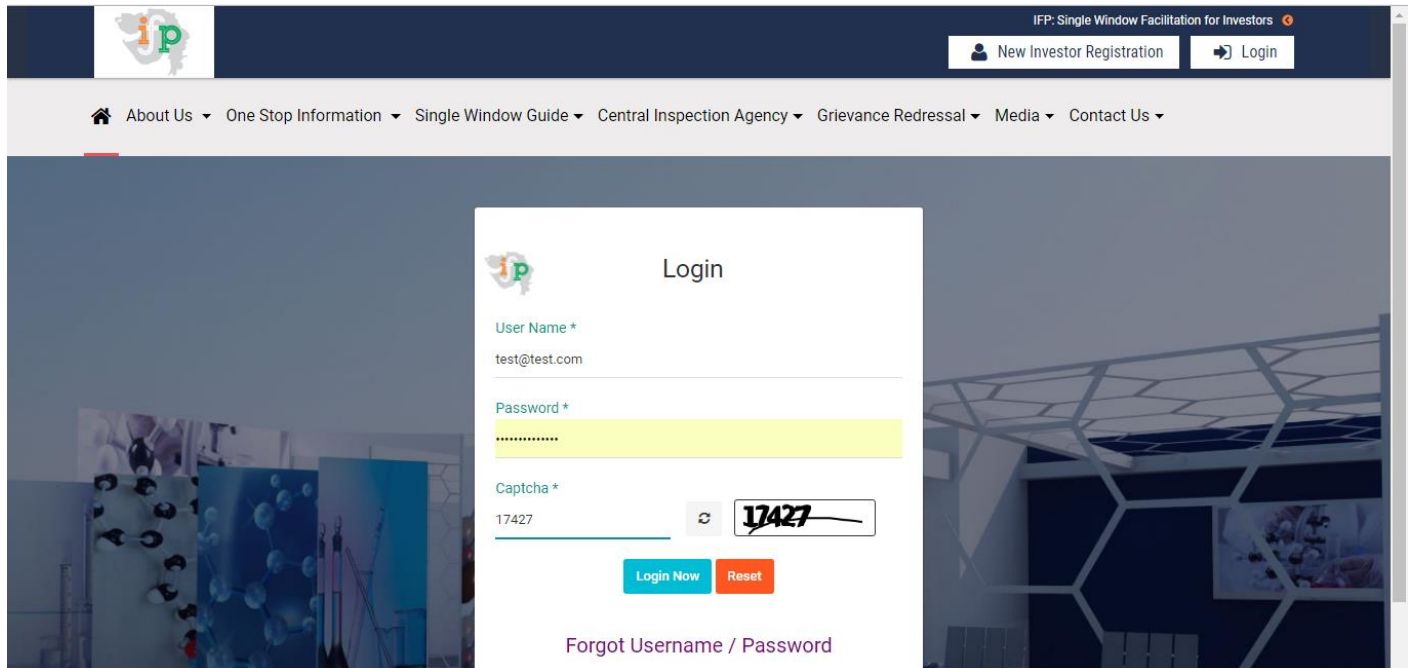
ip

IFP: Single Window Facilitation for Investors

New Investor Registration

Login

About Us One Stop Information Single Window Guide Central Inspection Agency Grievance Redressal Media Contact Us

ip

Login

User Name *

test@test.com

Password *

••••••••••••••

Captcha *

17427

17427

Login Now Reset

Forgot Username / Password